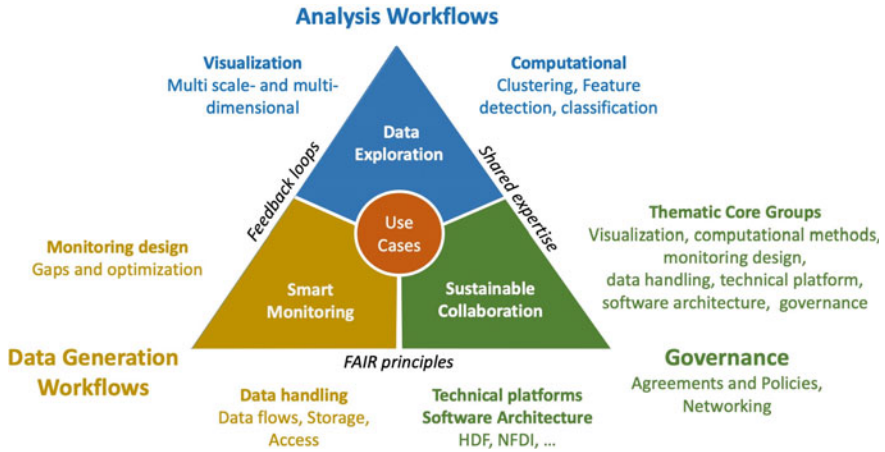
Analysis Workflows

Visualization
Multi scale- and multi-dimensional

Computational
Clustering, Feature detection, classification

Data Exploration

Feedback loops

Shared expertise

Use Cases

Thematic Core Groups
Visualization, computational methods, monitoring design, data handling, technical platform, software architecture, governance

Monitoring design
Gaps and optimization

Smart Monitoring

Sustainable Collaboration

FAIR principles

Data Generation Workflows

Governance
Agreements and Policies, Networking

Data handling
Data flows, Storage, Access

Technical platforms
Software Architecture
HDF, NFDI, ...